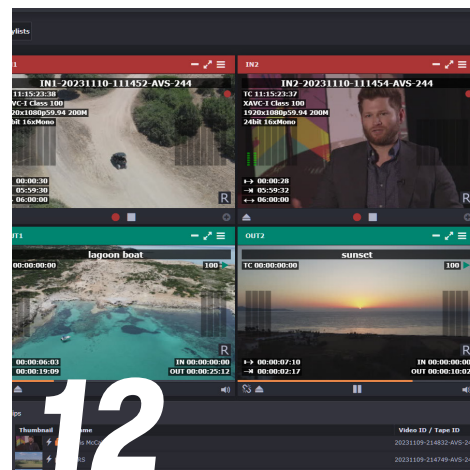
ylists

1

IN1-20231110-111452-AVS-244

11:15:23:38
VC-I Class 100
20x1080p59.94 200M
24bit 16xMono

00:00:30
05:59:30
06:00:00

R

IN2

IN2-20231110-111454-AVS-244

TC 11:15:23:37
XAVC-I Class 100
1920x1080p59.94 200M
24bit 16xMono

00:00:28
05:59:32
06:00:00

R

UT1

lagoon boat

00:00:00:00

100

00:00:06:03
00:00:19:09

IN 00:00:00:00
OUT 00:00:25:12

R

OUT2

sunset

TC 00:00:00:00

100

00:00:07:10
00:00:02:17

IN 00:00:00:00
OUT 00:00:10:0

12

ips

Thumbnail

ame

Video ID / Tape ID

s McC

20231109-214832-AVS-2

20231109-214749-AVS-2